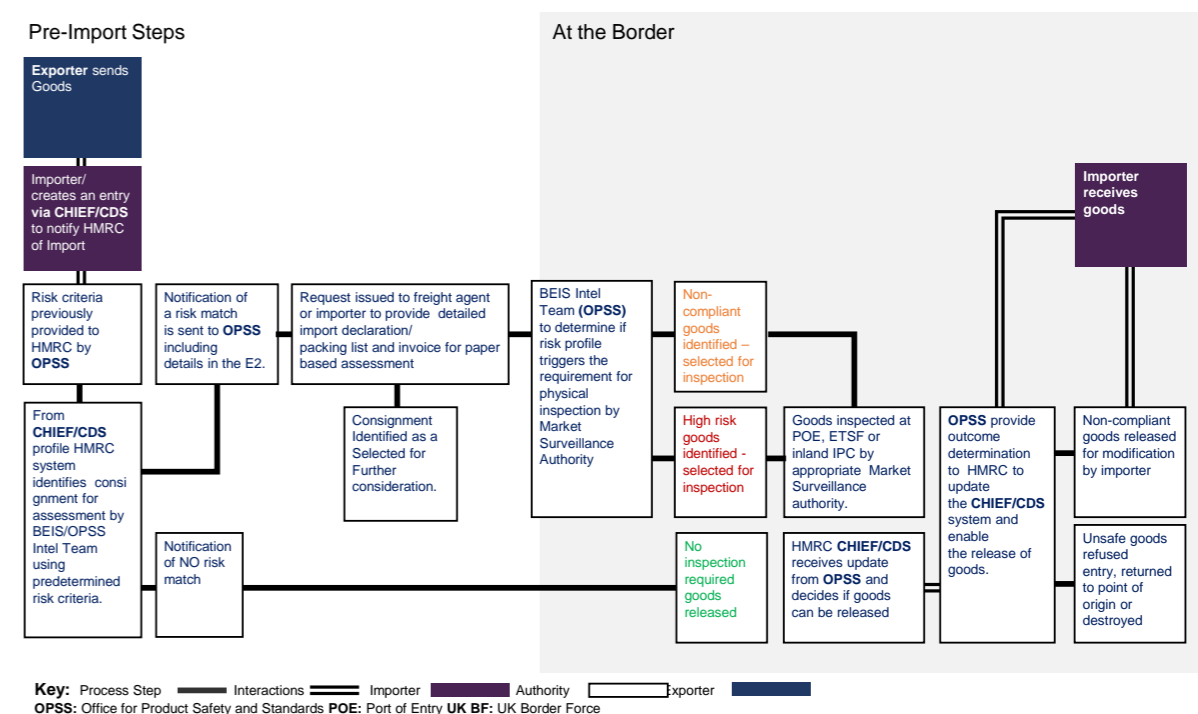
Pre-Import Steps

At the Border

**Exporter** sends Goods

Importer/ creates an entry **via CHIEF/CDS** to notify HMRC of Import

Risk criteria previously provided to HMRC by **OPSS**

From **CHIEF/CDS** profile HMRC system identifies consignment for assessment by BEIS/OPSS Intel Team using predetermined risk criteria.

Notification of a risk match is sent to **OPSS** including details in the E2.

Notification of NO risk match

Request issued to freight agent or importer to provide detailed import declaration/ packing list and invoice for paper based assessment

Consignment Identified as a Selected for Further consideration.

BEIS Intel Team **(OPSS)** to determine if risk profile triggers the requirement for physical inspection by Market Surveillance Authority

Non-compliant goods identified – selected for inspection

High risk goods identified - selected for inspection

No inspection required goods released

Goods inspected at POE, ETSF or inland IPC by appropriate Market Surveillance authority.

HMRC **CHIEF/CDS** receives update from **OPSS** and decides if goods can be released

**OPSS** provide outcome determination to HMRC to update the **CHIEF/CDS** system and enable the release of goods.

**Importer receives goods**

Non-compliant goods released for modification by importer

Unsafe goods refused entry, returned to point of origin or destroyed

**Key:** Process Step Interactions Importer Authority Exporter
**OPSS:** Office for Product Safety and Standards **POE:** Port of Entry **UK BF:** UK Border Force